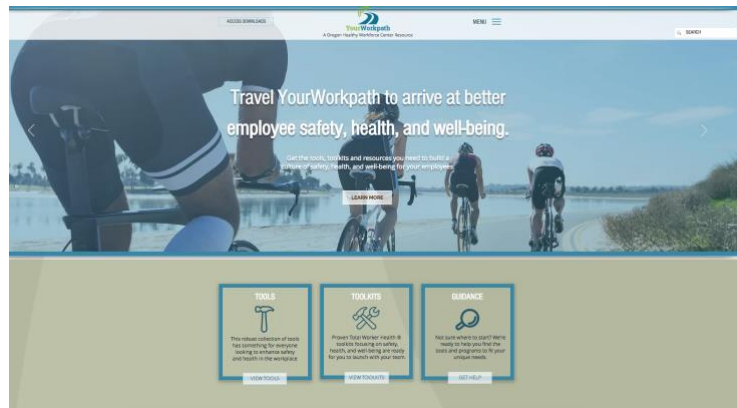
ACCESS DOWNLOADS

YourWorkpath
A Oregon Healthy Workforce Center Resource

MENU

SEARCH

Travel YourWorkpath to arrive at better employee safety, health, and well-being.

Get the tools, toolkits and resources you need to build a culture of safety, health, and well-being for your employees.

LEARN MORE

TOOLS

This robust collection of tools has something for everyone looking to enhance safety and health in the workplace.

VIEW TOOLS

TOOLKITS

Proven Total Worker Health ® toolkits focusing on safety, health, and well-being are ready for you to launch with your team.

VIEW TOOLKITS

GUIDANCE

Not sure where to start? We're ready to help you find the tools and programs to fit your unique needs.

GET HELP